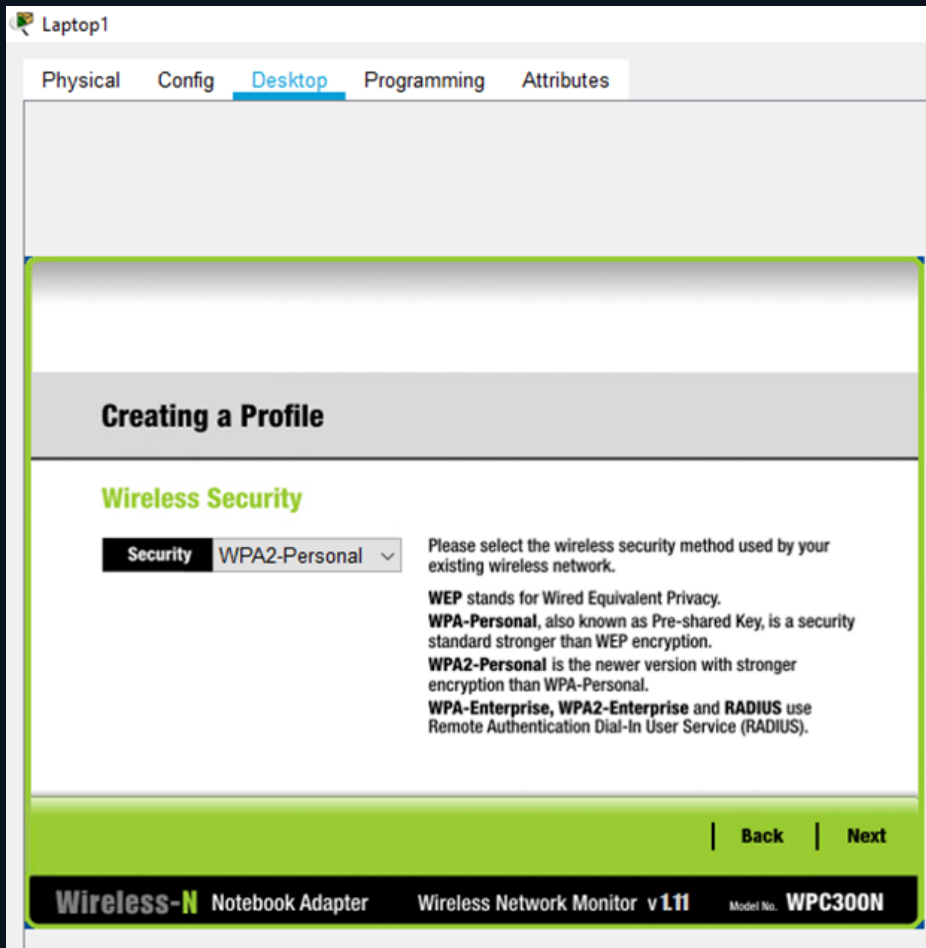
Laptop1

Physical Config Desktop Programming Attributes

Creating a Profile

Wireless Security

Security WPA2-Personal

Please select the wireless security method used by your existing wireless network.

WEP stands for Wired Equivalent Privacy.

WPA-Personal, also known as Pre-shared Key, is a security standard stronger than WEP encryption.

WPA2-Personal is the newer version with stronger encryption than WPA-Personal.

WPA-Enterprise, WPA2-Enterprise and RADIUS use Remote Authentication Dial-In User Service (RADIUS).

Back Next

Wireless-N Notebook Adapter Wireless Network Monitor v1.11 Model No. WPC300N